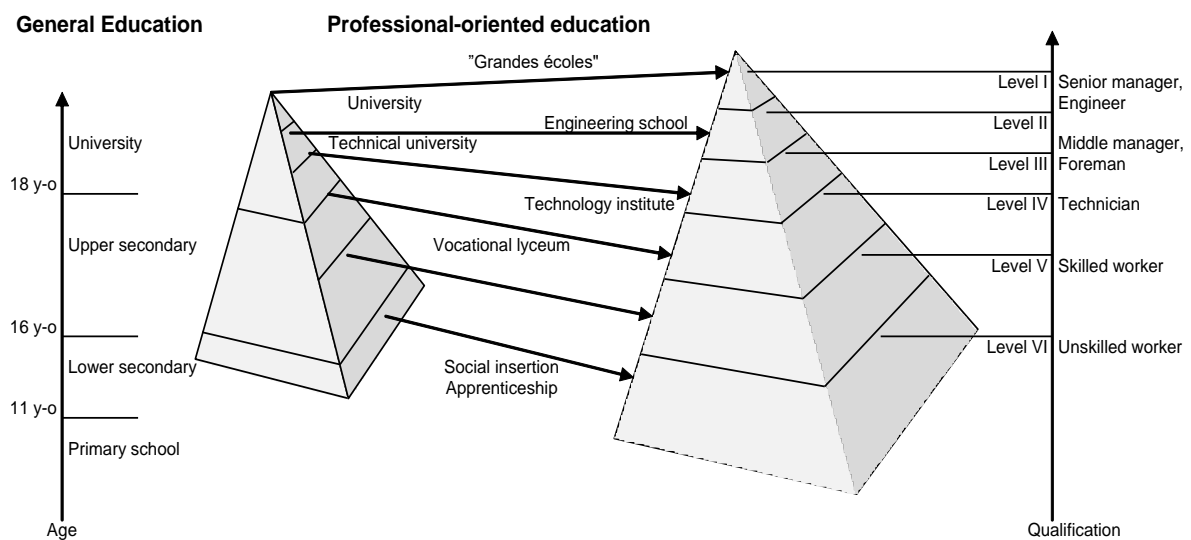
General Education

Professional-oriented education

"Grandes écoles"

University

Engineering school

Technical university

Technology institute

Vocational lyceum

Social insertion
Apprenticeship

University

18 y-o

Upper secondary

16 y-o

Lower secondary

11 y-o

Primary school

Age

Level I Senior manager, Engineer

Level II

Middle manager, Foreman

Level III

Level IV Technician

Level V Skilled worker

Level VI Unskilled worker

Qualification